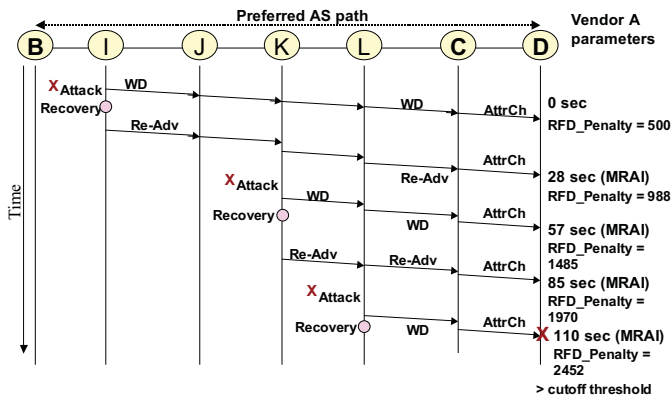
Preferred AS path

B I J K L C D

Vendor A parameters

Time

X Attack
Recovery
WD
WD
AttrCh
0 sec
RFD_Penalty = 500

Re-Adv
AttrCh
Re-Adv
28 sec (MRAI)
RFD_Penalty = 988

X Attack
Recovery
WD
WD
AttrCh
57 sec (MRAI)
RFD_Penalty = 1485

Re-Adv
Re-Adv
AttrCh
85 sec (MRAI)
RFD_Penalty = 1970

X Attack
Recovery
WD
AttrCh
X 110 sec (MRAI)
RFD_Penalty = 2452
> cutoff threshold